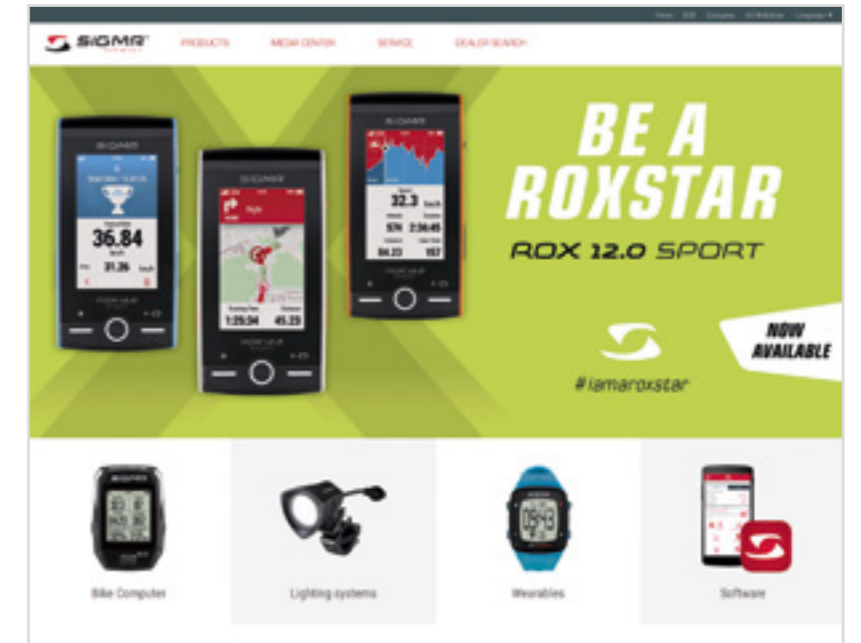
News B2B Company All Websites Language

SIGMA

PRODUCTS MEDIA CENTER SERVICE DEALER SEARCH

36.84

31.26

32.3

574 2:36:45

84.23 157

1:29:54 45.23

BE A ROXSTAR

ROX 12.0 SPORT

NOW AVAILABLE

#iamaroxstar

Bike Computer

Lighting systems

Wearables

Software